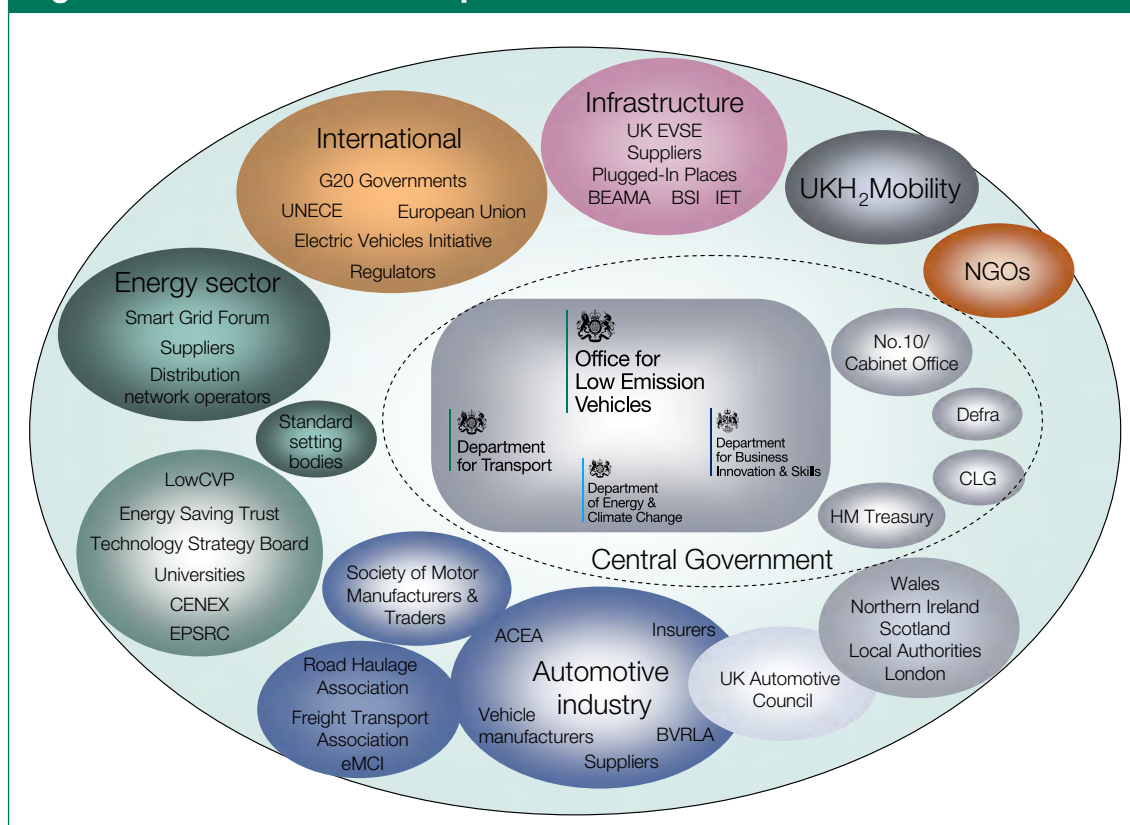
Infrastructure
UK EVSE
Suppliers
Plugged-In Places
BEAMA BSI IET

International
G20 Governments
UNECE European Union
Electric Vehicles Initiative
Regulators

UKH$_2$Mobility

NGOs

Energy sector
Smart Grid Forum
Suppliers
Distribution network operators

Standard setting bodies

Office for Low Emission Vehicles

Department for Transport

Department of Energy & Climate Change

Department for Business Innovation & Skills

No.10/ Cabinet Office

Defra

CLG

HM Treasury

Central Government

LowCVP
Energy Saving Trust
Technology Strategy Board
Universities
CENEX
EPSRC

Society of Motor Manufacturers & Traders

Wales
Northern Ireland
Scotland
Local Authorities
London

Road Haulage Association
Freight Transport Association
eMCI

ACEA
Insurers
Automotive industry
Vehicle manufacturers
BVRLA
Suppliers

UK Automotive Council